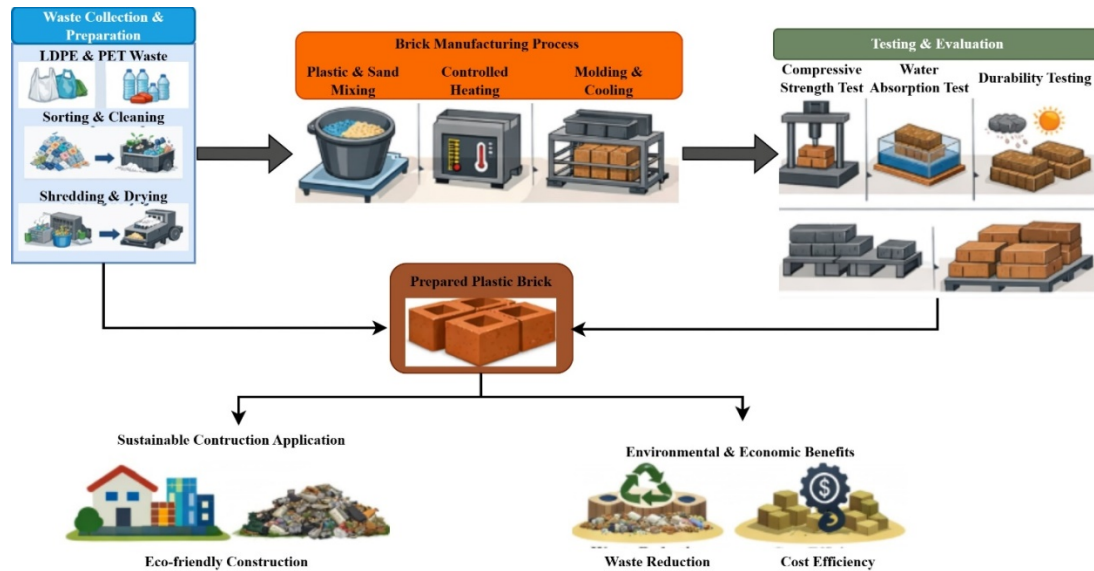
Waste Collection & Preparation

LDPE & PET Waste

Sorting & Cleaning

Shredding & Drying

Brick Manufacturing Process

Plastic & Sand Mixing

Controlled Heating

Molding & Cooling

Testing & Evaluation

Compressive Strength Test

Water Absorption Test

Durability Testing

Prepared Plastic Brick

Sustainable Contruction Application

Eco-friendly Construction

Environmental & Economic Benefits

Waste Reduction

Cost Efficiency